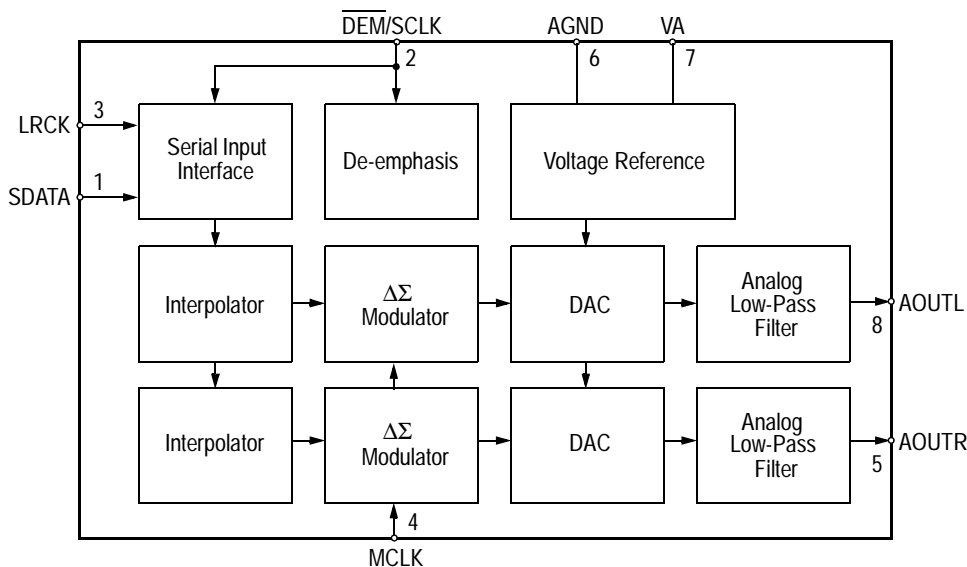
$\overline{\text{DEM}}$/SCLK
2
AGND
6
VA
7

LRCK
3
SDATA
1

Serial Input Interface

De-emphasis

Voltage Reference

Interpolator

$\Delta\Sigma$ Modulator

DAC

Analog Low-Pass Filter

AOUTL
8

Interpolator

$\Delta\Sigma$ Modulator

DAC

Analog Low-Pass Filter

AOUTR
5

4
MCLK